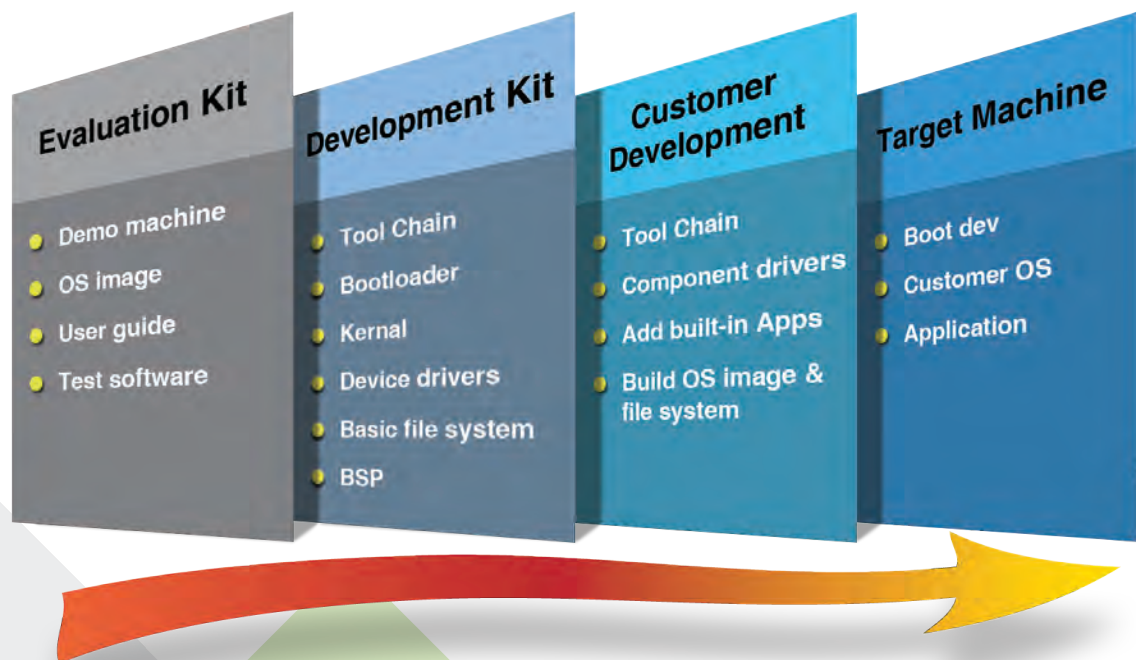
Evaluation Kit

Demo machine
OS image
User guide
Test software

Development Kit

Tool Chain
Bootloader
Kernal
Device drivers
Basic file system
BSP

Customer Development

Tool Chain
Component drivers
Add built-in Apps
Build OS image & file system

Target Machine

Boot dev
Customer OS
Application